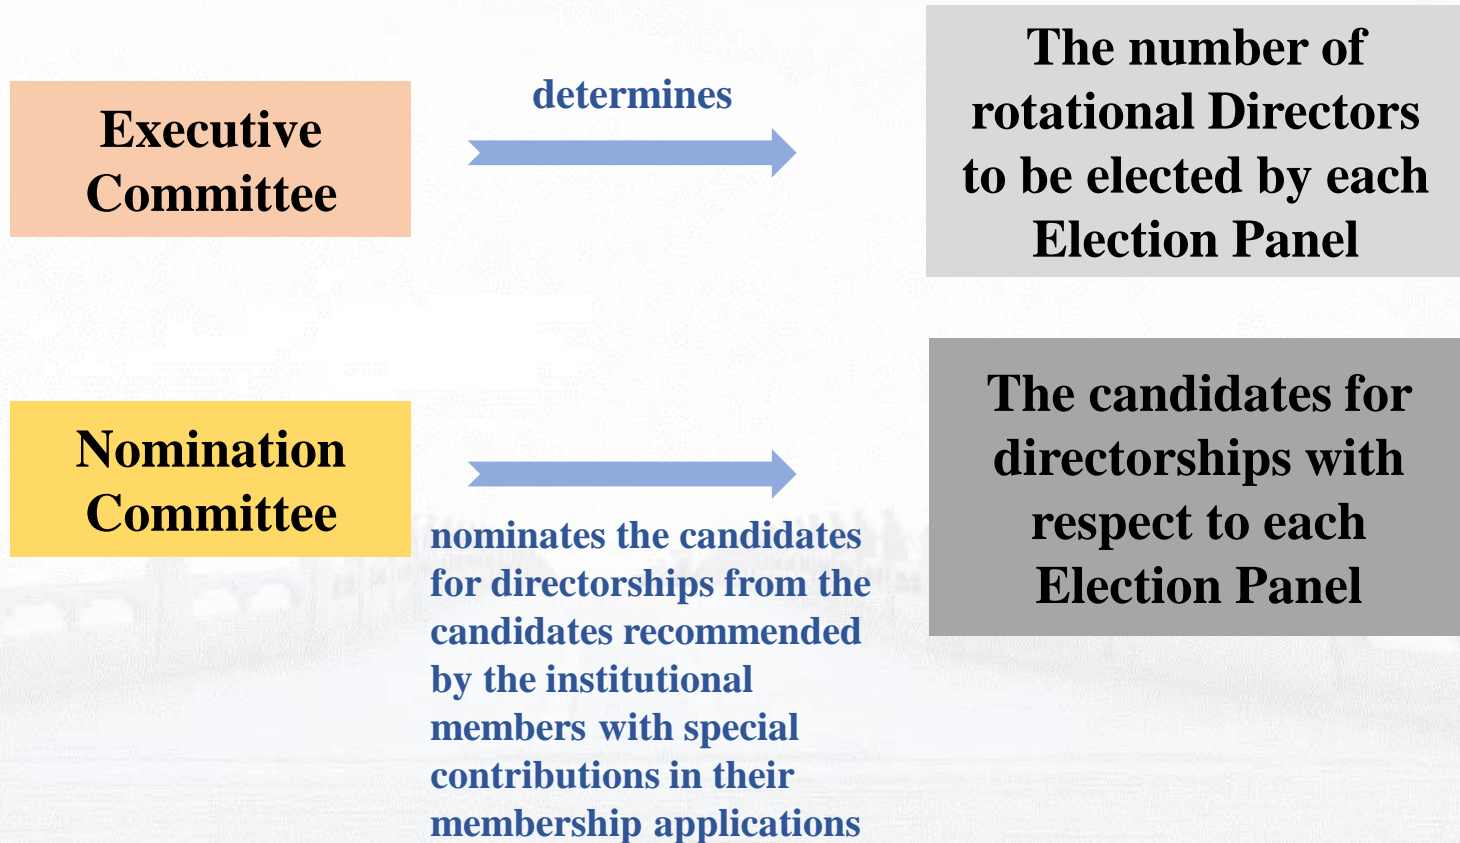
Executive Committee

determines

The number of rotational Directors to be elected by each Election Panel

Nomination Committee

nominates the candidates for directorships from the candidates recommended by the institutional members with special contributions in their membership applications

The candidates for directorships with respect to each Election Panel